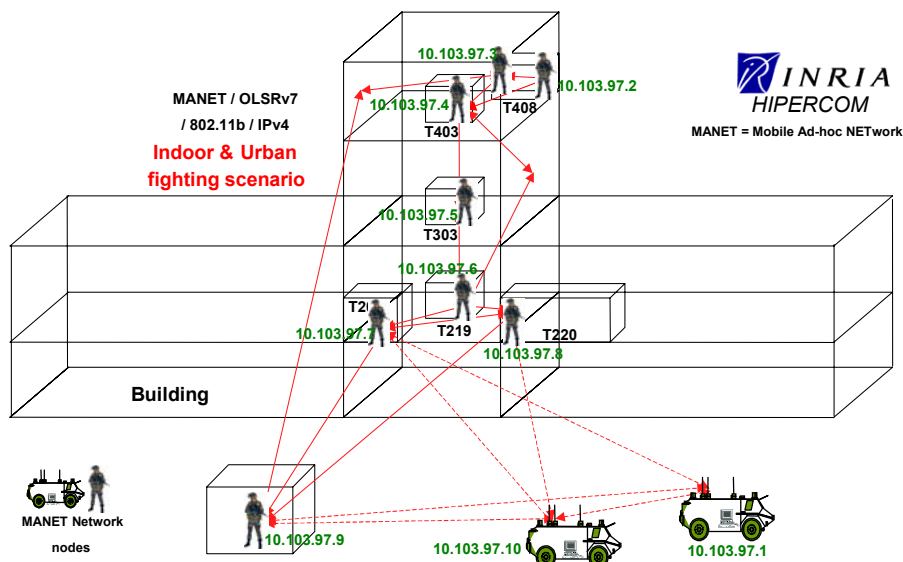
MANET / OLSRv7 / 802.11b / IPv4

Indoor & Urban fighting scenario

INRIA
HIPERCOM

MANET = Mobile Ad-hoc NETwork

10.103.97.3

10.103.97.2

10.103.97.4

T408

T403

10.103.97.5

T303

10.103.97.6

T2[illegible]

10.103.97.7

T219

T220

10.103.97.8

Building

MANET Network nodes

10.103.97.9

10.103.97.10

10.103.97.1